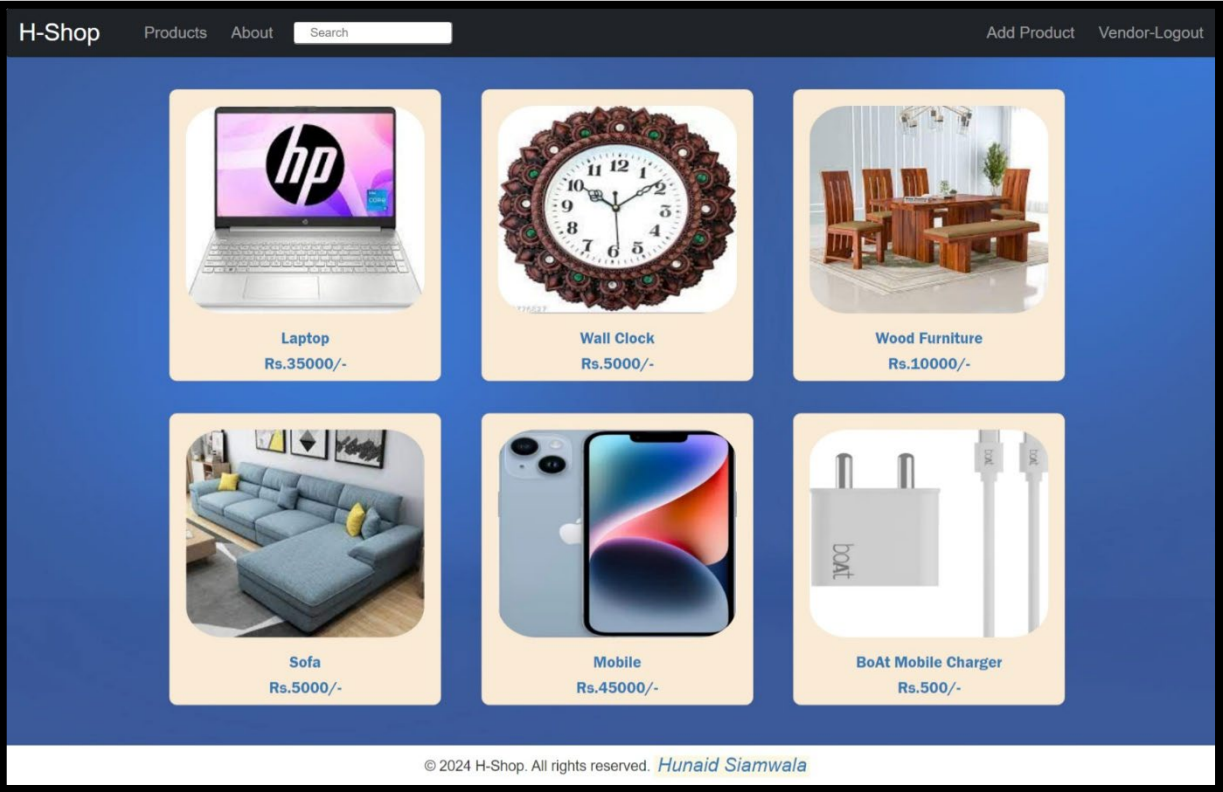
H-Shop Products About Search Add Product Vendor-Logout

Laptop
Rs.35000/-

Wall Clock
Rs.5000/-

Wood Furniture
Rs.10000/-

Sofa
Rs.5000/-

Mobile
Rs.45000/-

BoAt Mobile Charger
Rs.500/-

© 2024 H-Shop. All rights reserved. Hunaid Siamwala